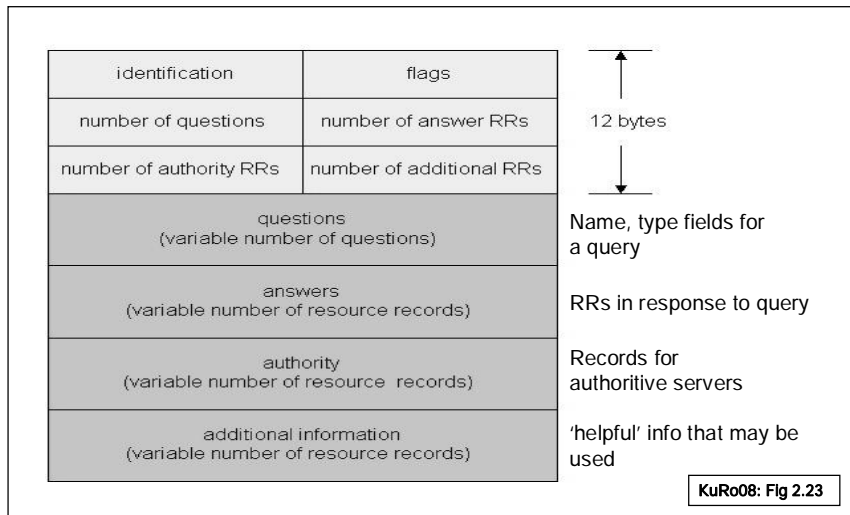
| identification | flags |
|---|---|
| number of questions | number of answer RRs |
| number of authority RRs | number of additional RRs |

12 bytes

questions
(variable number of questions)

Name, type fields for a query

answers
(variable number of resource records)

RRs in response to query

authority
(variable number of resource records)

Records for authoritive servers

additional information
(variable number of resource records)

'helpful' info that may be used

KuRo08: Flg 2.23